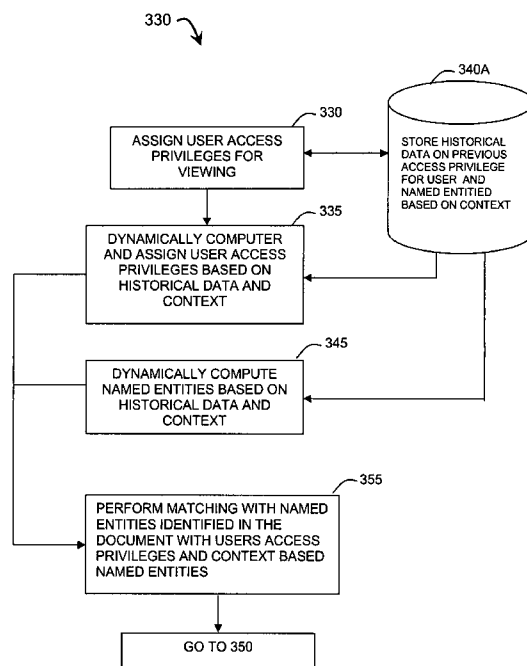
330

340A

330

ASSIGN USER ACCESS PRIVILEGES FOR VIEWING

STORE HISTORICAL DATA ON PREVIOUS ACCESS PRIVILEGE FOR USER AND NAMED ENTITIED BASED ON CONTEXT

335

DYNAMICALLY COMPUTER AND ASSIGN USER ACCESS PRIVILEGES BASED ON HISTORICAL DATA AND CONTEXT

345

DYNAMICALLY COMPUTE NAMED ENTITIES BASED ON HISTORICAL DATA AND CONTEXT

355

PERFORM MATCHING WITH NAMED ENTITIES IDENTIFIED IN THE DOCUMENT WITH USERS ACCESS PRIVILEGES AND CONTEXT BASED NAMED ENTITIES

GO TO 350